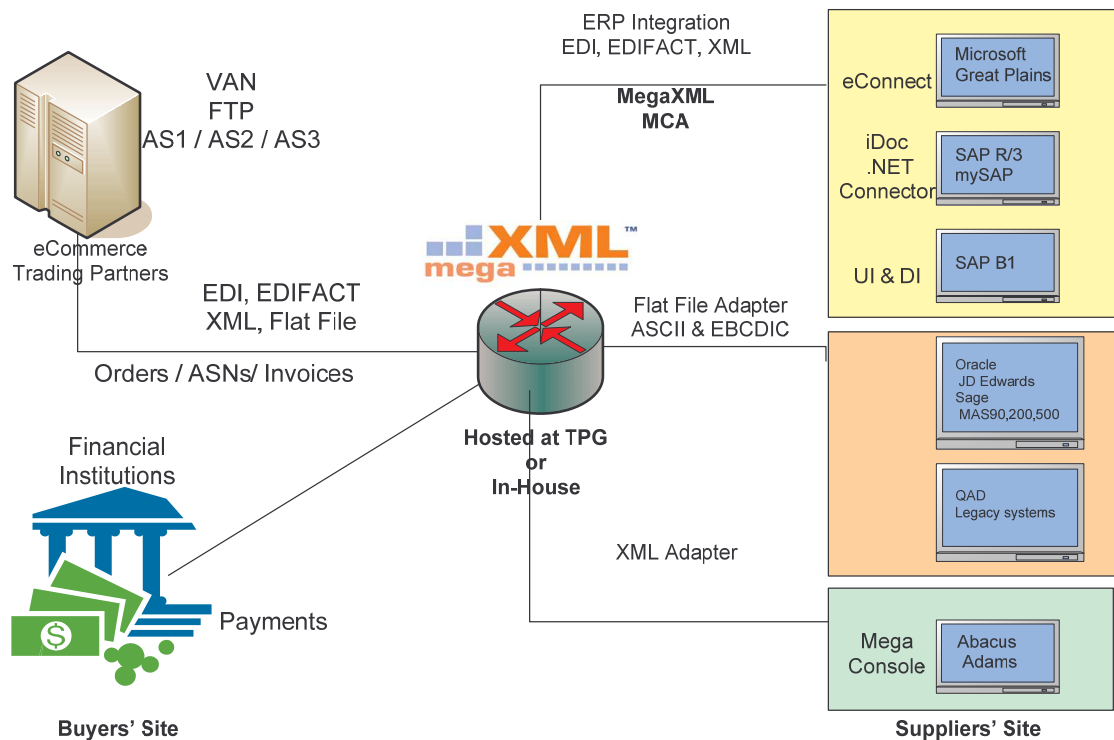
VAN
FTP
AS1 / AS2 / AS3

eCommerce
Trading Partners

ERP Integration
EDI, EDIFACT, XML

MegaXML
MCA

XML™
mega

EDI, EDIFACT
XML, Flat File

Orders / ASNs/ Invoices

Flat File Adapter
ASCII & EBCDIC

Hosted at TPG
or
In-House

XML Adapter

Financial
Institutions

$

Payments

eConnect

Microsoft
Great Plains

iDoc
.NET
Connector

SAP R/3
mySAP

UI & DI

SAP B1

Oracle
JD Edwards
Sage
MAS90,200,500

QAD
Legacy systems

Mega
Console

Abacus
Adams

Buyers' Site

Suppliers' Site